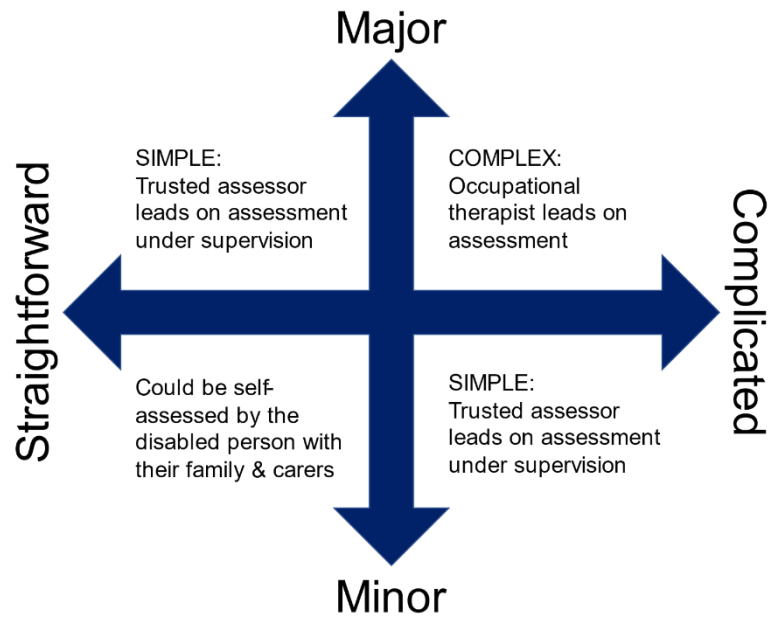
Major

Straightforward

SIMPLE:
Trusted assessor leads on assessment under supervision

COMPLEX:
Occupational therapist leads on assessment

Complicated

Could be self-assessed by the disabled person with their family & carers

SIMPLE:
Trusted assessor leads on assessment under supervision

Minor